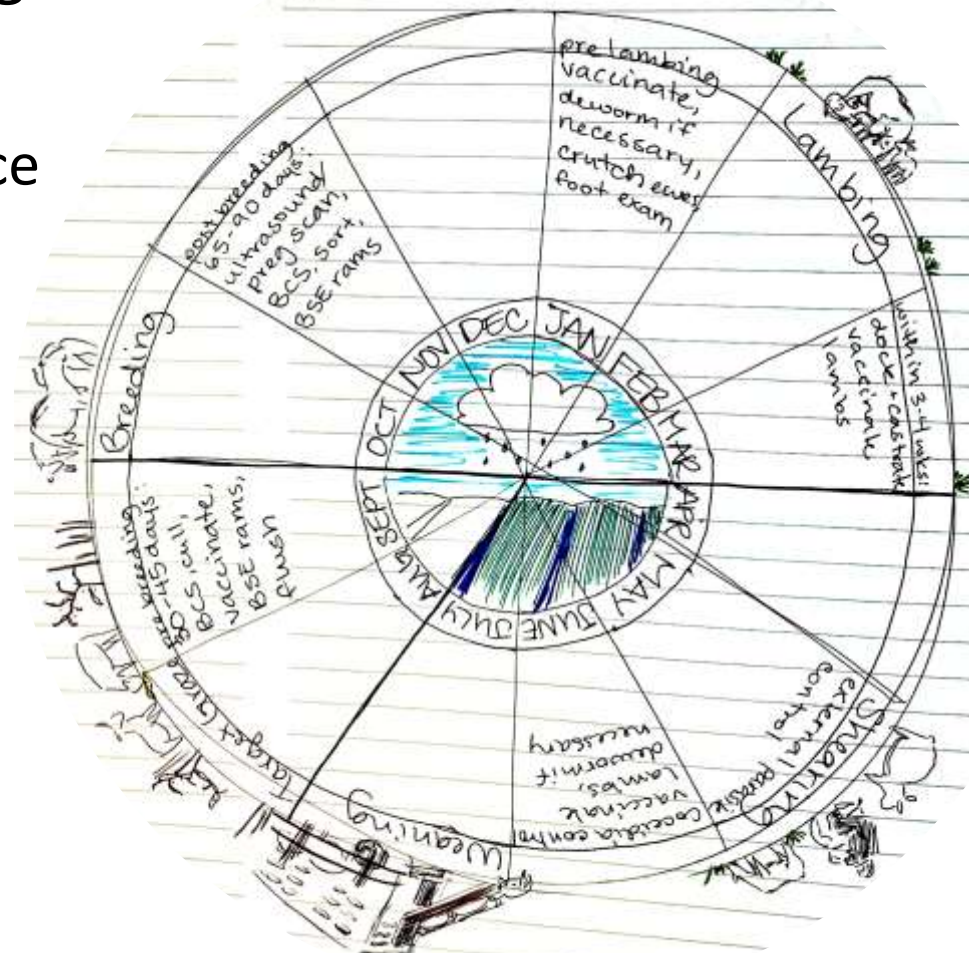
ce

pre lambing vaccinate, deworm if necessary, crutch ewes, foot exam

Lambing

within 3-4 wks: dock + castrate, vaccinate lambs

Shearing

external parasite control

Weaning

Coccidia control, vaccinate lambs, deworm if necessary

Target Grazing

pre breeding 30-45 days: BCS, cull, vaccinate, BSE rams, flush

Breeding

post breeding 65-90 days: ultrasound preg scan, BCS, sort, BSE rams

NOV DEC JAN FEB MAR APR MAY JUNE JULY AUG SEPT OCT